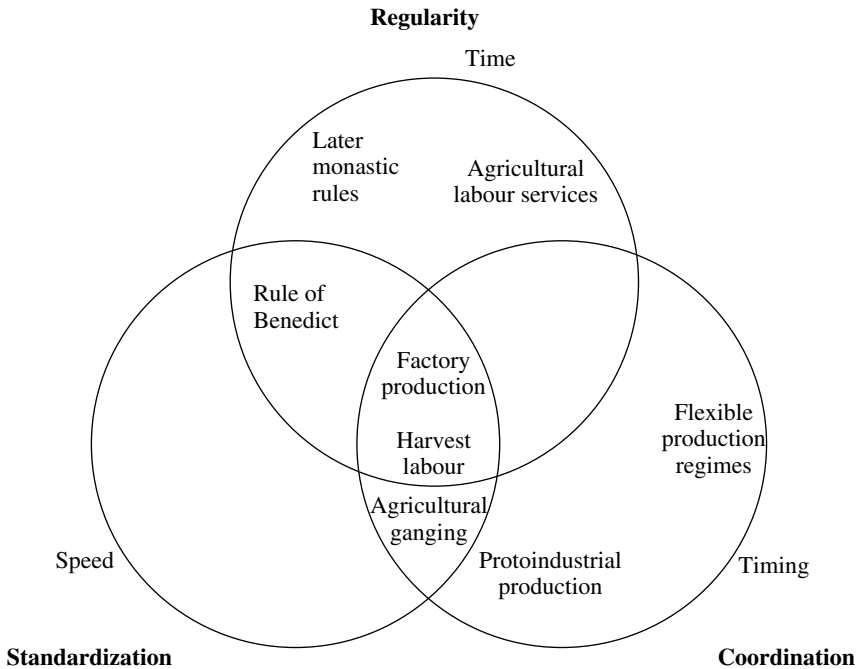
Regularity

Time

Later monastic rules

Agricultural labour services

Rule of Benedict

Factory production

Harvest labour

Flexible production regimes

Agricultural ganging

Speed

Protoindustrial production

Timing

Standardization

Coordination